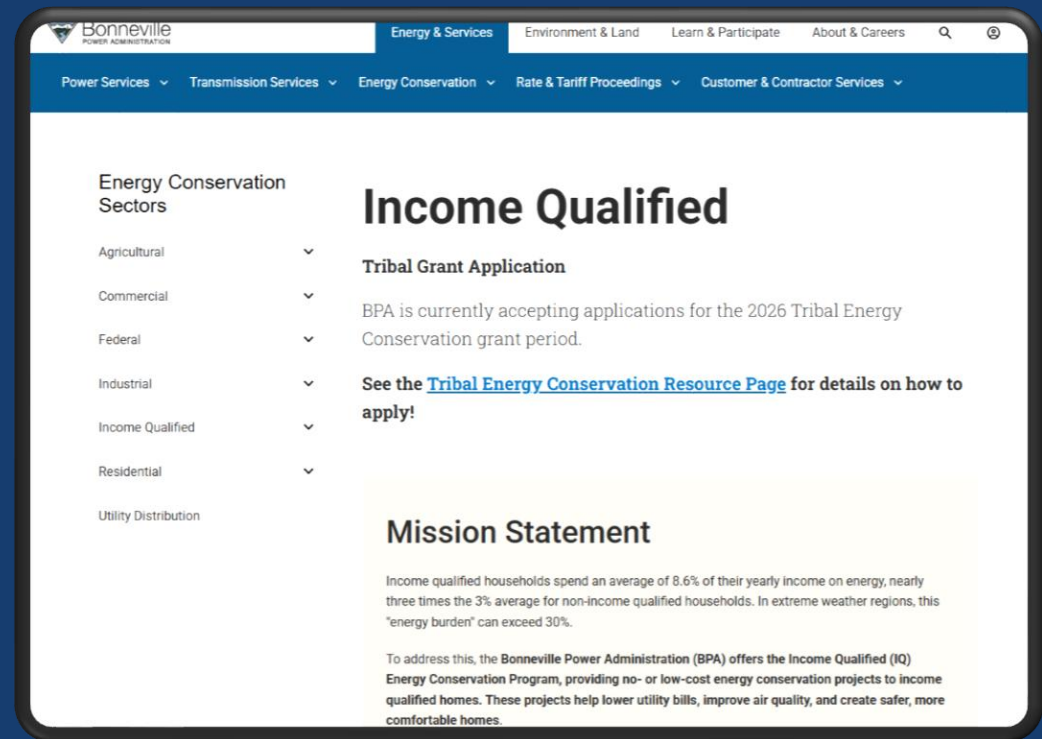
Bonneville
POWER ADMINISTRATION

Energy & Services
Environment & Land
Learn & Participate
About & Careers

Power Services
Transmission Services
Energy Conservation
Rate & Tariff Proceedings
Customer & Contractor Services

Energy Conservation Sectors

Agricultural

Commercial

Federal

Industrial

Income Qualified

Residential

Utility Distribution

Income Qualified

Tribal Grant Application

BPA is currently accepting applications for the 2026 Tribal Energy Conservation grant period.

See the Tribal Energy Conservation Resource Page for details on how to apply!

Mission Statement

Income qualified households spend an average of 8.6% of their yearly income on energy, nearly three times the 3% average for non-income qualified households. In extreme weather regions, this "energy burden" can exceed 30%.

To address this, the Bonneville Power Administration (BPA) offers the Income Qualified (IQ) Energy Conservation Program, providing no- or low-cost energy conservation projects to income qualified homes. These projects help lower utility bills, improve air quality, and create safer, more comfortable homes.